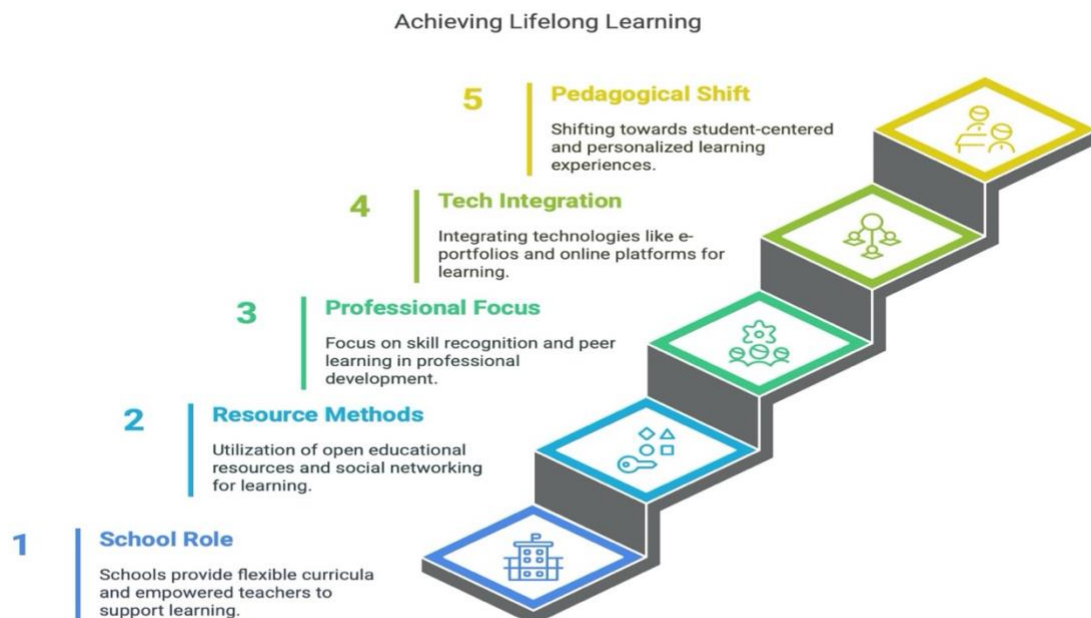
Achieving Lifelong Learning

5 Pedagogical Shift

Shifting towards student-centered and personalized learning experiences.

4 Tech Integration

Integrating technologies like e-portfolios and online platforms for learning.

3 Professional Focus

Focus on skill recognition and peer learning in professional development.

2 Resource Methods

Utilization of open educational resources and social networking for learning.

1 School Role

Schools provide flexible curricula and empowered teachers to support learning.